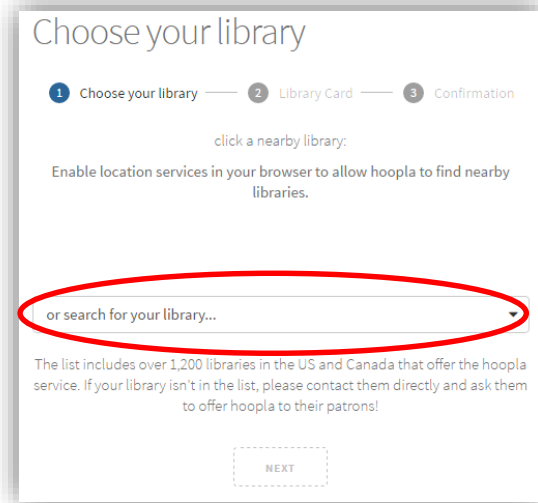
Choose your library

1 Choose your library
2 Library Card
3 Confirmation

click a nearby library:

Enable location services in your browser to allow hoopla to find nearby libraries.

or search for your library...

The list includes over 1,200 libraries in the US and Canada that offer the hoopla service. If your library isn't in the list, please contact them directly and ask them to offer hoopla to their patrons!

NEXT